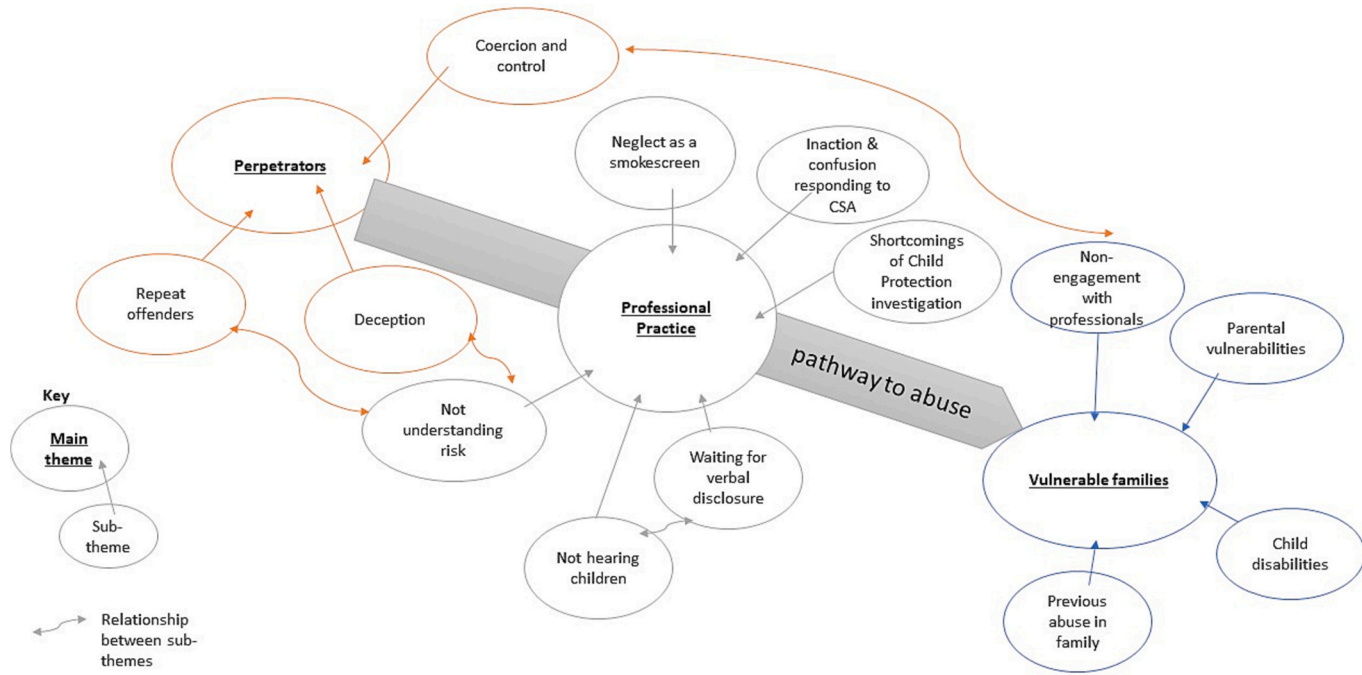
Coercion and control

Perpetrators

Neglect as a smokescreen

Inaction & confusion responding to CSA

Shortcomings of Child Protection investigation

Repeat offenders

Deception

Professional Practice

Non-engagement with professionals

Parental vulnerabilities

pathway to abuse

Key

Main theme

Sub-theme

Not understanding risk

Waiting for verbal disclosure

Not hearing children

Vulnerable families

Child disabilities

Previous abuse in family

Relationship between sub-themes